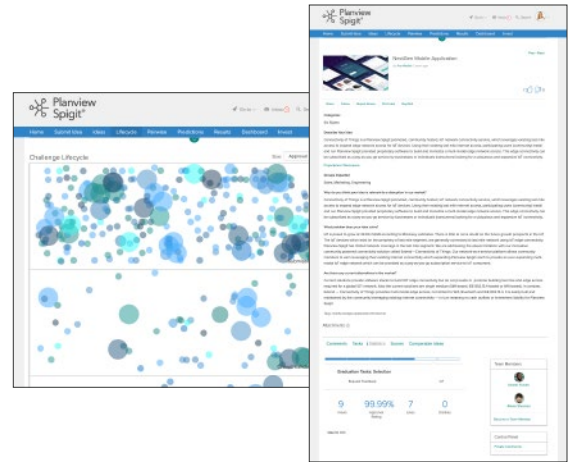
Planview Spigit

Home Submit Idea Ideas Lifecycle Preview Predictions Results Dashboard Invest

Challenge Lifecycle

Planview Spigit

Home Submit Idea Ideas Lifecycle Preview Predictions Results Dashboard Invest

NewBee Mobile Application

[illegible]

Graduation Tasks: Selection

9

99.99%

7

0

Team Members

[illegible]